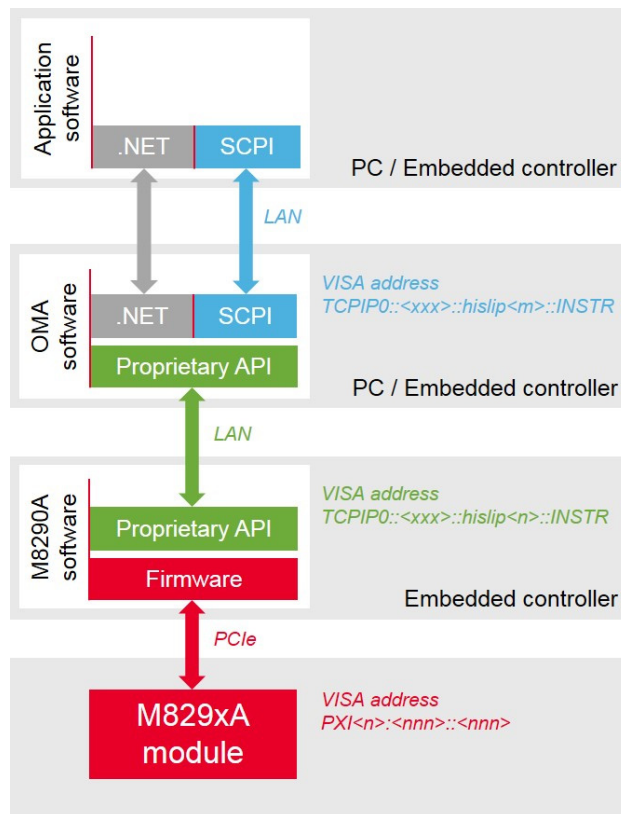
Application software

.NET

SCPI

PC / Embedded controller

LAN

OMA software

.NET

SCPI

VISA address TCPIP0::<xxx>::hislip<m>::INSTR

Proprietary API

PC / Embedded controller

LAN

M8290A software

VISA address TCPIP0::<xxx>::hislip<n>::INSTR

Proprietary API

Firmware

Embedded controller

PCIe

M829xA module

VISA address PXI<n>:<nnn>::<nnn>